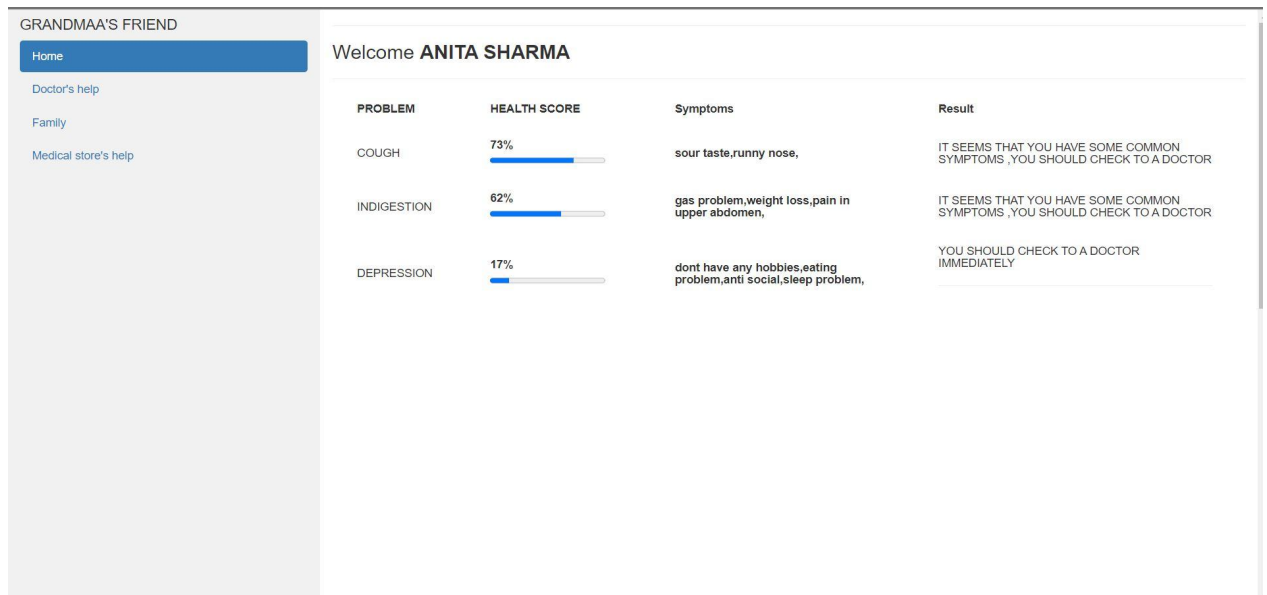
GRANDMAA'S FRIEND

Home

Doctor's help

Family

Medical store's help

Welcome **ANITA SHARMA**

| PROBLEM | HEALTH SCORE | Symptoms | Result |
|---|---|---|---|
| COUGH | 73% | sour taste,runny nose, | IT SEEMS THAT YOU HAVE SOME COMMON SYMPTOMS ,YOU SHOULD CHECK TO A DOCTOR |
| INDIGESTION | 62% | gas problem,weight loss,pain in upper abdomen, | IT SEEMS THAT YOU HAVE SOME COMMON SYMPTOMS ,YOU SHOULD CHECK TO A DOCTOR |
| DEPRESSION | 17% | dont have any hobbies,eating problem,anti social,sleep problem, | YOU SHOULD CHECK TO A DOCTOR IMMEDIATELY |